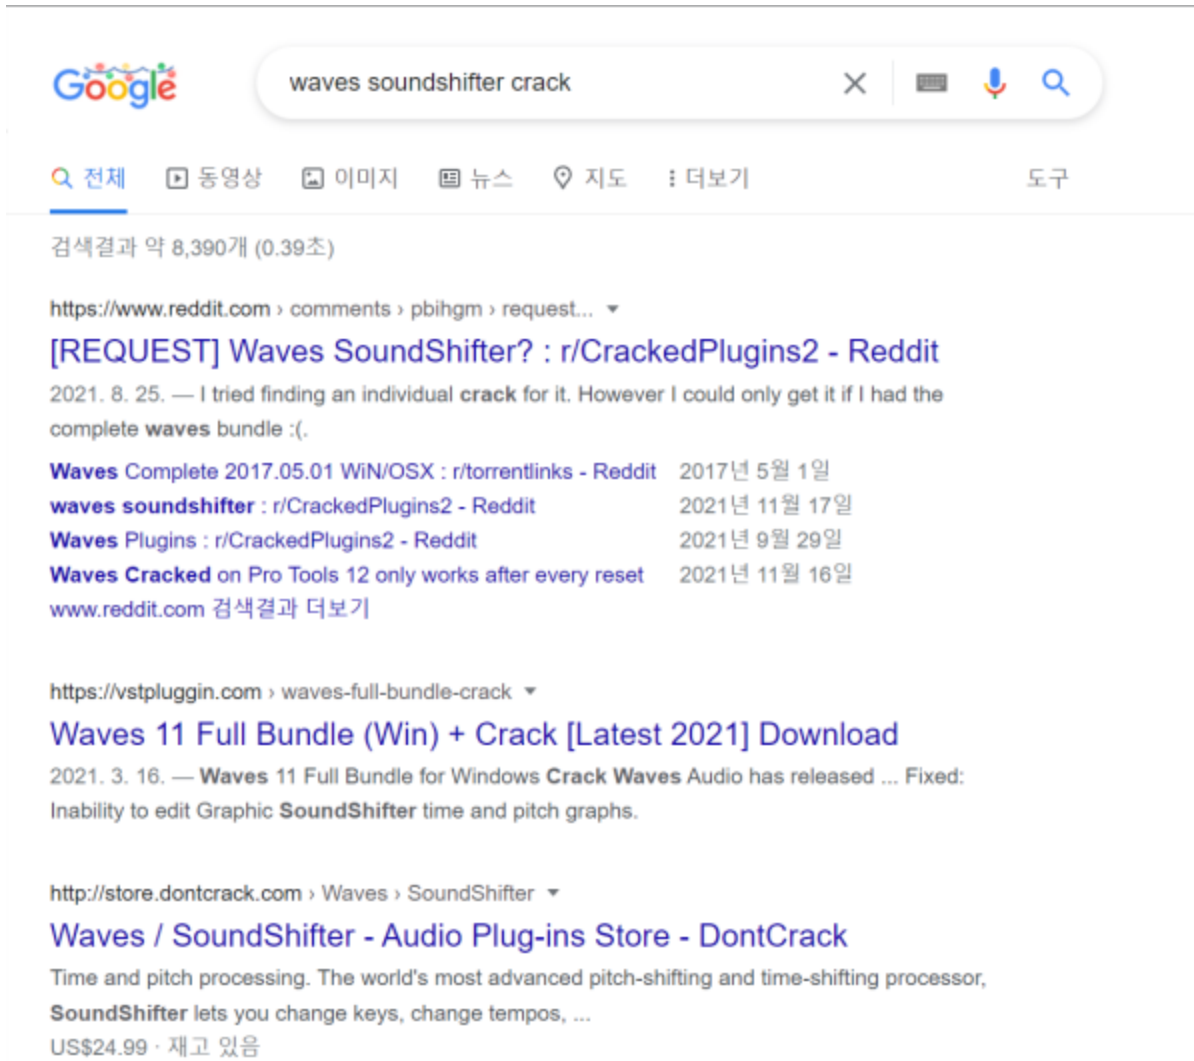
Google

waves soundshifter crack

전체 동영상 이미지 뉴스 지도 더보기 도구

검색결과 약 8,390개 (0.39초)

https://www.reddit.com › comments › pbihgm › request...

[REQUEST] Waves SoundShifter? : r/CrackedPlugins2 - Reddit

2021. 8. 25. — I tried finding an individual crack for it. However I could only get it if I had the complete waves bundle :(.

| | |
|---|---|
| Waves Complete 2017.05.01 WiN/OSX : r/torrentlinks - Reddit | 2017년 5월 1일 |
| waves soundshifter : r/CrackedPlugins2 - Reddit | 2021년 11월 17일 |
| Waves Plugins : r/CrackedPlugins2 - Reddit | 2021년 9월 29일 |
| Waves Cracked on Pro Tools 12 only works after every reset | 2021년 11월 16일 |

www.reddit.com 검색결과 더보기

https://vstpluggin.com › waves-full-bundle-crack

Waves 11 Full Bundle (Win) + Crack [Latest 2021] Download

2021. 3. 16. — Waves 11 Full Bundle for Windows Crack Waves Audio has released ... Fixed: Inability to edit Graphic SoundShifter time and pitch graphs.

http://store.dontcrack.com › Waves › SoundShifter

Waves / SoundShifter - Audio Plug-ins Store - DontCrack

Time and pitch processing. The world's most advanced pitch-shifting and time-shifting processor, SoundShifter lets you change keys, change tempos, ...

US$24.99 · 재고 있음